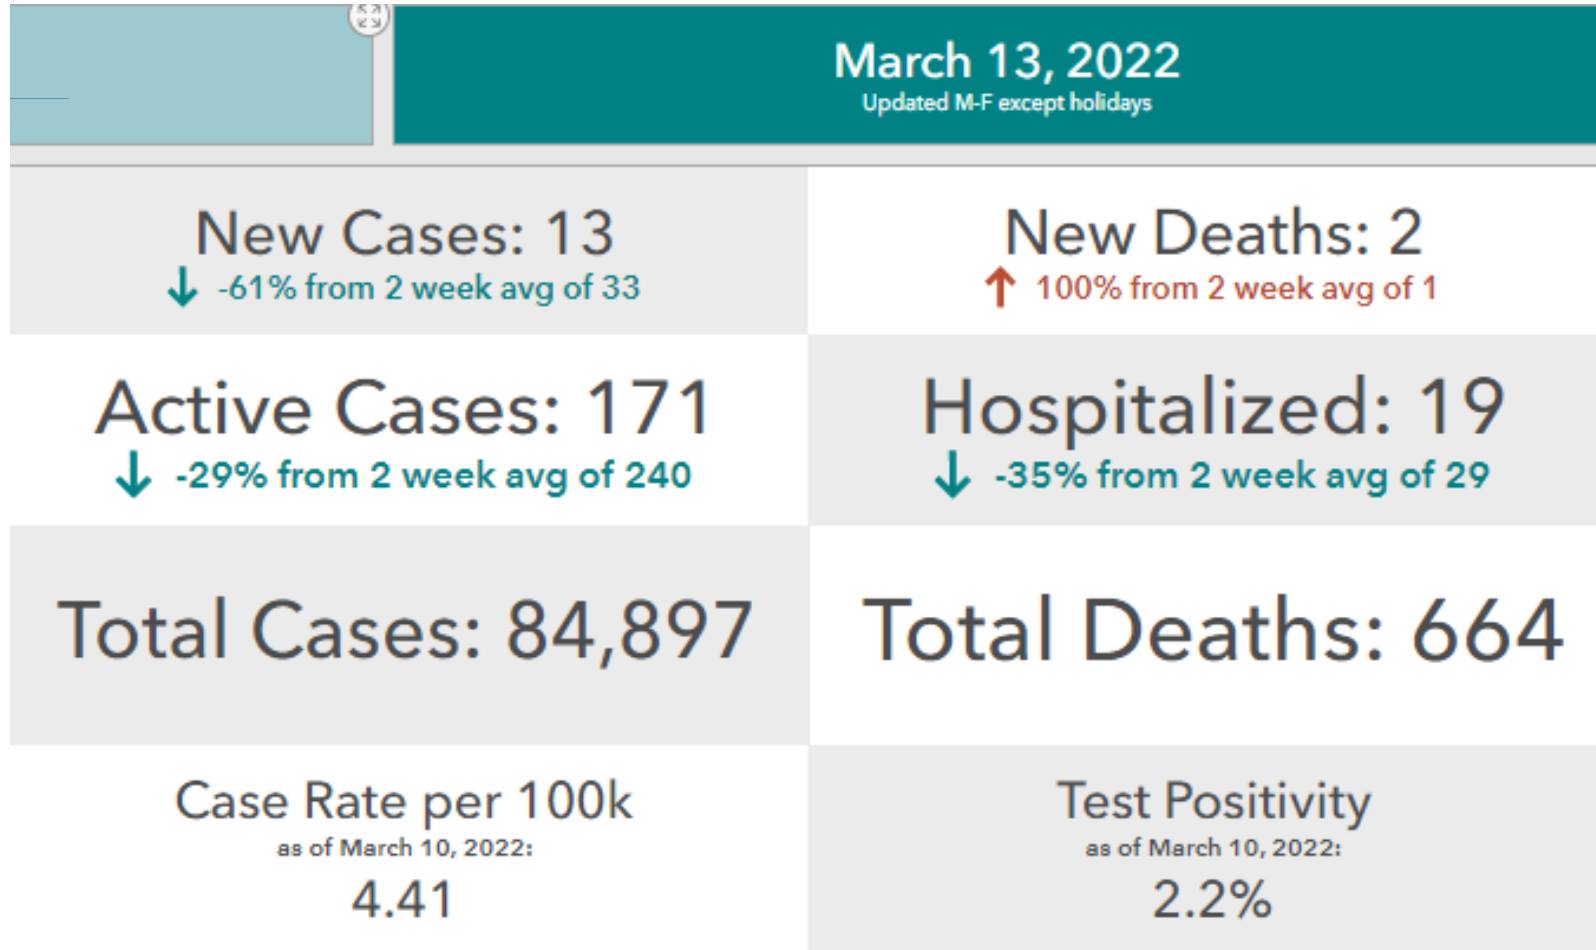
March 13, 2022
Updated M-F except holidays

New Cases: 13
-61% from 2 week avg of 33

New Deaths: 2
100% from 2 week avg of 1

Active Cases: 171
-29% from 2 week avg of 240

Hospitalized: 19
-35% from 2 week avg of 29

Total Cases: 84,897

Total Deaths: 664

Case Rate per 100k
as of March 10, 2022:
4.41

Test Positivity
as of March 10, 2022:
2.2%